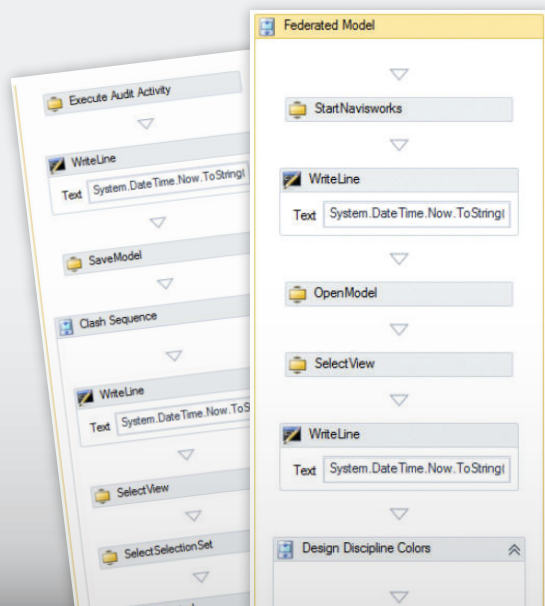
Execute Audit Activity

WriteLine

Text System.DateTime.Now.ToString(

SaveModel

Clash Sequence

WriteLine

Text System.DateTime.Now.ToS

SelectView

SelectSelectionSet

Federated Model

StartNavisworks

WriteLine

Text System.DateTime.Now.ToString(

OpenModel

SelectView

WriteLine

Text System.DateTime.Now.ToString(

Design Discipline Colors